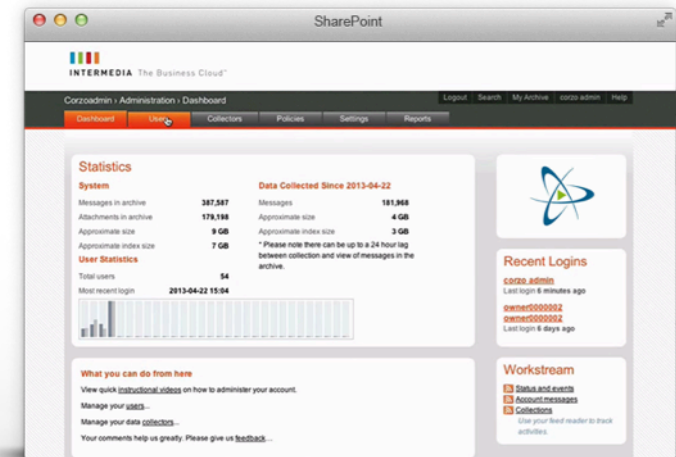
SharePoint

INTERMEDIA The Business Cloud™

Corzoadmin › Administration › Dashboard

Logout Search My Archive corzo admin Help

Dashboard Users Collectors Policies Settings Reports

Statistics

System

| | |
|---|---|
| Messages in archive | 387,587 |
| Attachments in archive | 179,198 |
| Approximate size | 9 GB |
| Approximate index size | 7 GB |

User Statistics

| | |
|---|---|
| Total users | 54 |
| Most recent login | 2013-04-22 15:04 |

Data Collected Since 2013-04-22

| | |
|---|---|
| Messages | 181,968 |
| Approximate size | 4 GB |
| Approximate index size | 3 GB |

* Please note there can be up to a 24 hour lag between collection and view of messages in the archive.

What you can do from here

View quick instructional videos on how to administer your account.

Manage your users...

Manage your data collectors...

Your comments help us greatly. Please give us feedback...

Recent Logins

corzo admin
Last login 6 minutes ago

owner0000002
owner0000002
Last login 6 days ago

Workstream

Status and events
Account messages
Collections
Use your feed reader to track activities.